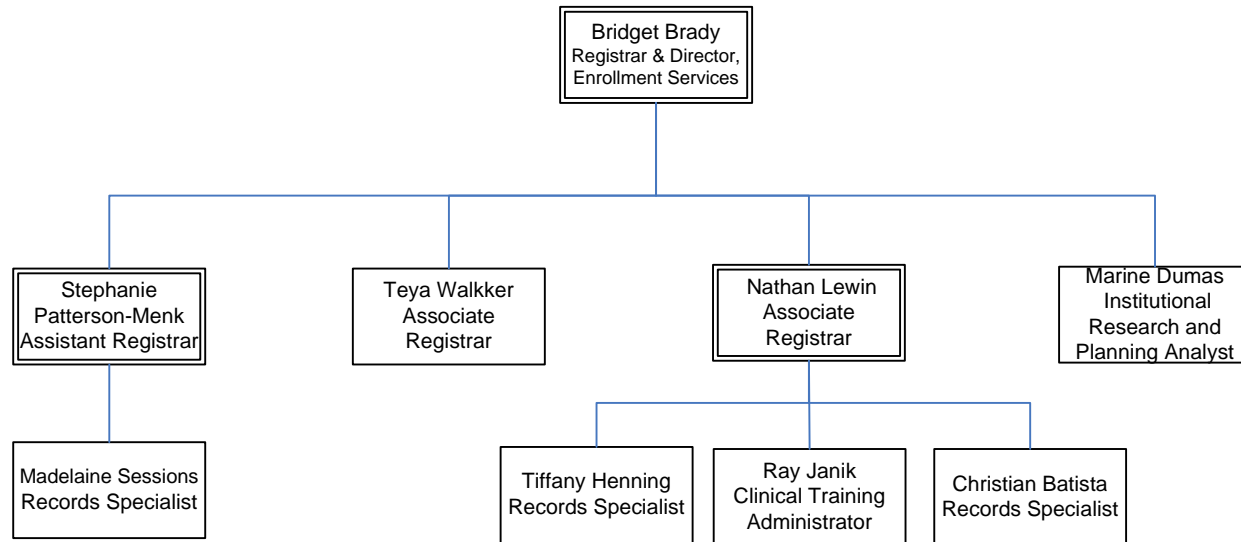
Bridget Brady
Registrar & Director, Enrollment Services

Stephanie Patterson-Menk
Assistant Registrar

Teya Walkker
Associate Registrar

Nathan Lewin
Associate Registrar

Marine Dumas
Institutional Research and Planning Analyst

Madelaine Sessions
Records Specialist

Tiffany Henning
Records Specialist

Ray Janik
Clinical Training Administrator

Christian Batista
Records Specialist